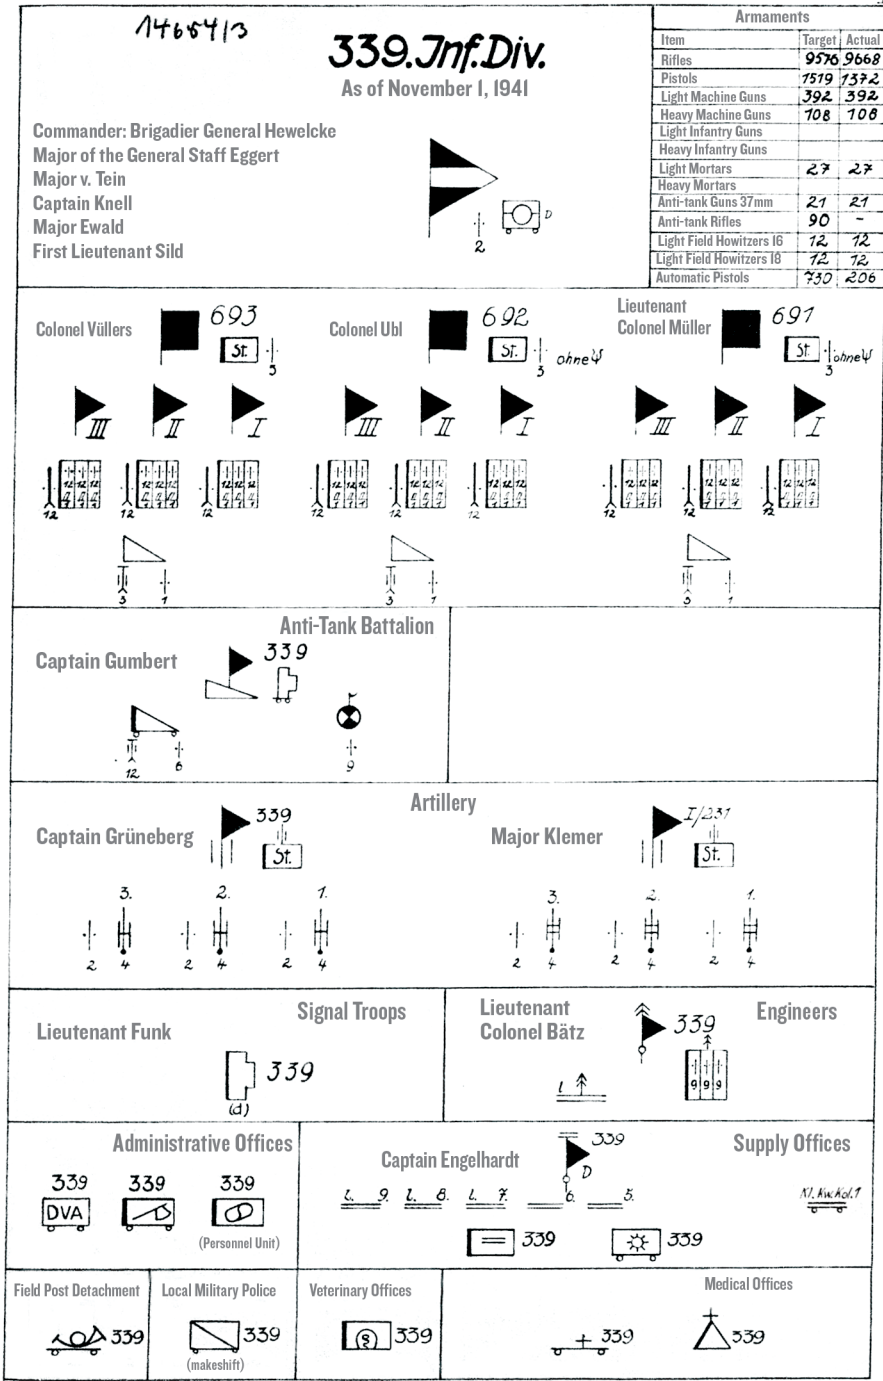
1468413

339. Inf. Div.

As of November 1, 1941

Commander: Brigadier General Hewelcke
Major of the General Staff Eggert
Major v. Tein
Captain Knell
Major Ewald
First Lieutenant Sild

2

Armaments

| Item | Target | Actual |
|---|---|---|
| Rifles | 9576 | 9668 |
| Pistols | 1519 | 1372 |
| Light Machine Guns | 392 | 392 |
| Heavy Machine Guns | 108 | 108 |
| Light Infantry Guns | | |
| Heavy Infantry Guns | | |
| Light Mortars | 27 | 27 |
| Heavy Mortars | | |
| Anti-tank Guns 37mm | 21 | 21 |
| Anti-tank Rifles | 90 | - |
| Light Field Howitzers 16 | 12 | 12 |
| Light Field Howitzers 18 | 12 | 12 |
| Automatic Pistols | 730 | 206 |

Colonel Vüllers 693 St. 3

Colonel Ubl 692 St. 3 ohne

Lieutenant Colonel Müller 691 St. 3 ohne

III II I III II I III II I

12 12 12 12 12 12 12 12 12

3 1 3 1 3 1

Anti-Tank Battalion

Captain Gumbert 339

12 6 9

Artillery

Captain Grüneberg 339 St.

Major Klemer I/231 St.

3. 2. 1. 3. 2. 1.

2 4 2 4 2 4 2 4 2 4 2 4

Signal Troops

Lieutenant Funk

339 (d)

Lieutenant Colonel Bätz

Engineers

339

1

9 9 9

Administrative Offices

339 339 339
DVA

(Personnel Unit)

Captain Engelhardt

339 D

Supply Offices

1. 9. 1. 8. 1. 7. 6. 5.

Kl. Kw. Kol. 1

339 339

Field Post Detachment 339

Local Military Police 339 (makeshift)

Veterinary Offices 339

Medical Offices

339 339